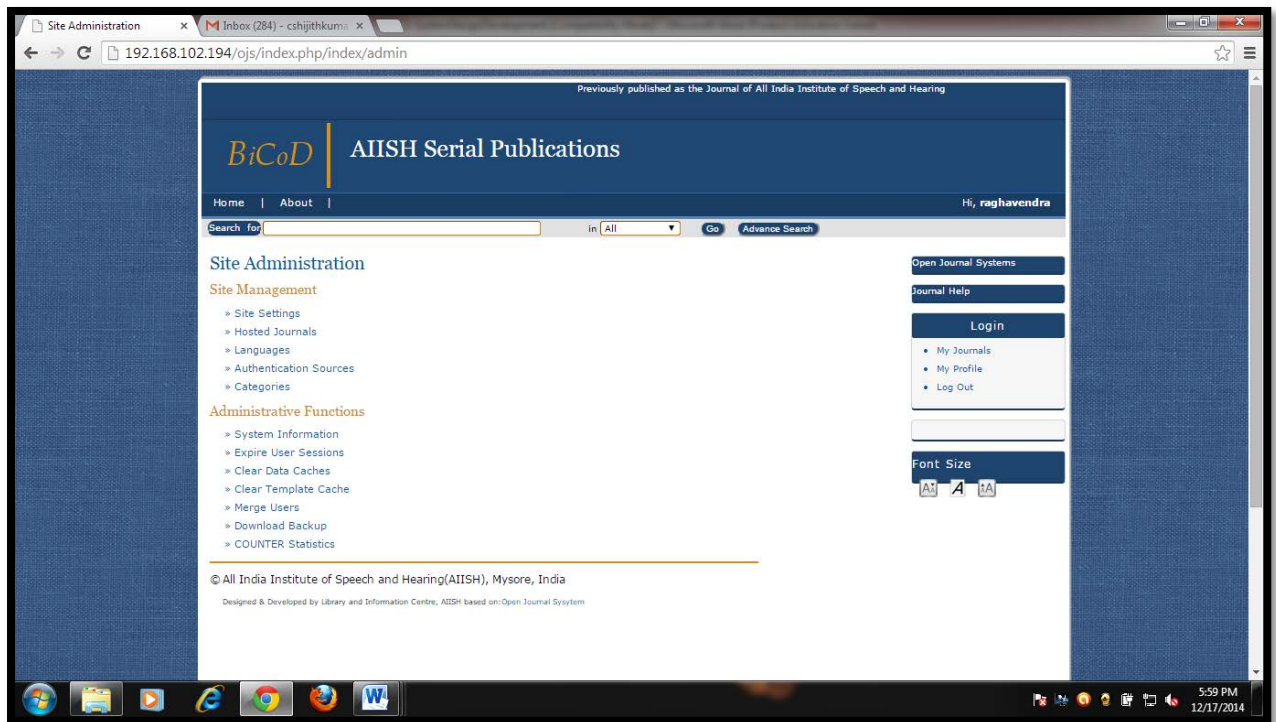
Site Administration ×
Inbox (284) - cshijithkuma ×

192.168.102.194/ojs/index.php/index/admin

Previously published as the Journal of All India Institute of Speech and Hearing

BiCoD
AIISH Serial Publications

Home | About |
Hi, raghavendra

Search for
in All
Go
Advance Search

Site Administration

Site Management

» Site Settings
» Hosted Journals
» Languages
» Authentication Sources
» Categories

Administrative Functions

» System Information
» Expire User Sessions
» Clear Data Caches
» Clear Template Cache
» Merge Users
» Download Backup
» COUNTER Statistics

© All India Institute of Speech and Hearing(AIISH), Mysore, India

Designed & Developed by Library and Information Centre, AIISH based on: Open Journal Sysytem

Open Journal Systems

Journal Help

Login

• My Journals
• My Profile
• Log Out

Font Size

5:59 PM
12/17/2014